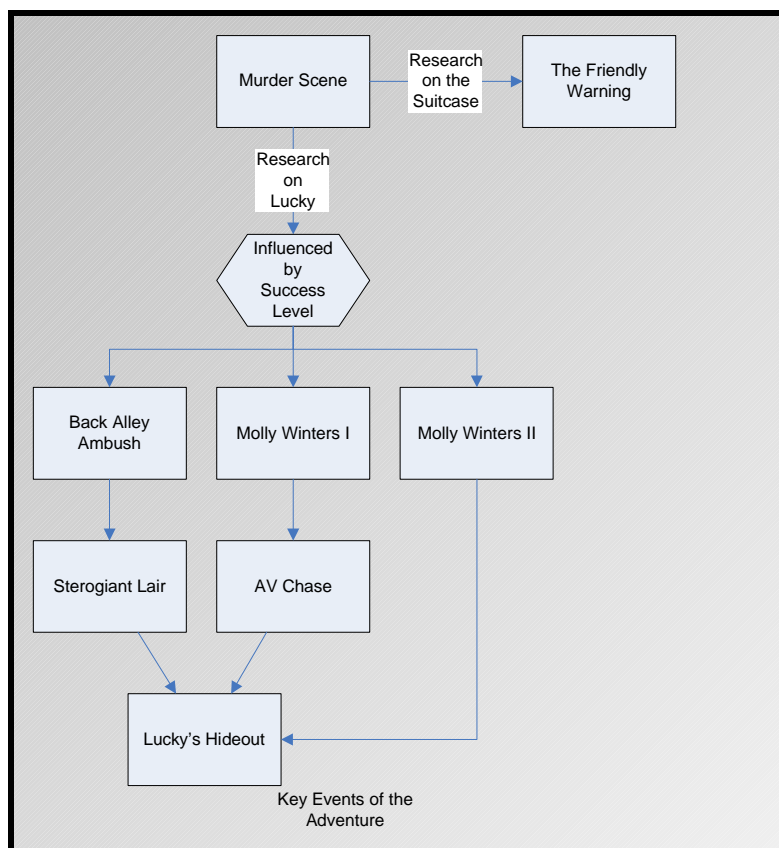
Murder Scene

Research on the Suitcase

The Friendly Warning

Research on Lucky

Influenced by Success Level

Back Alley Ambush

Molly Winters I

Molly Winters II

Sterogiant Lair

AV Chase

Lucky's Hideout

Key Events of the Adventure